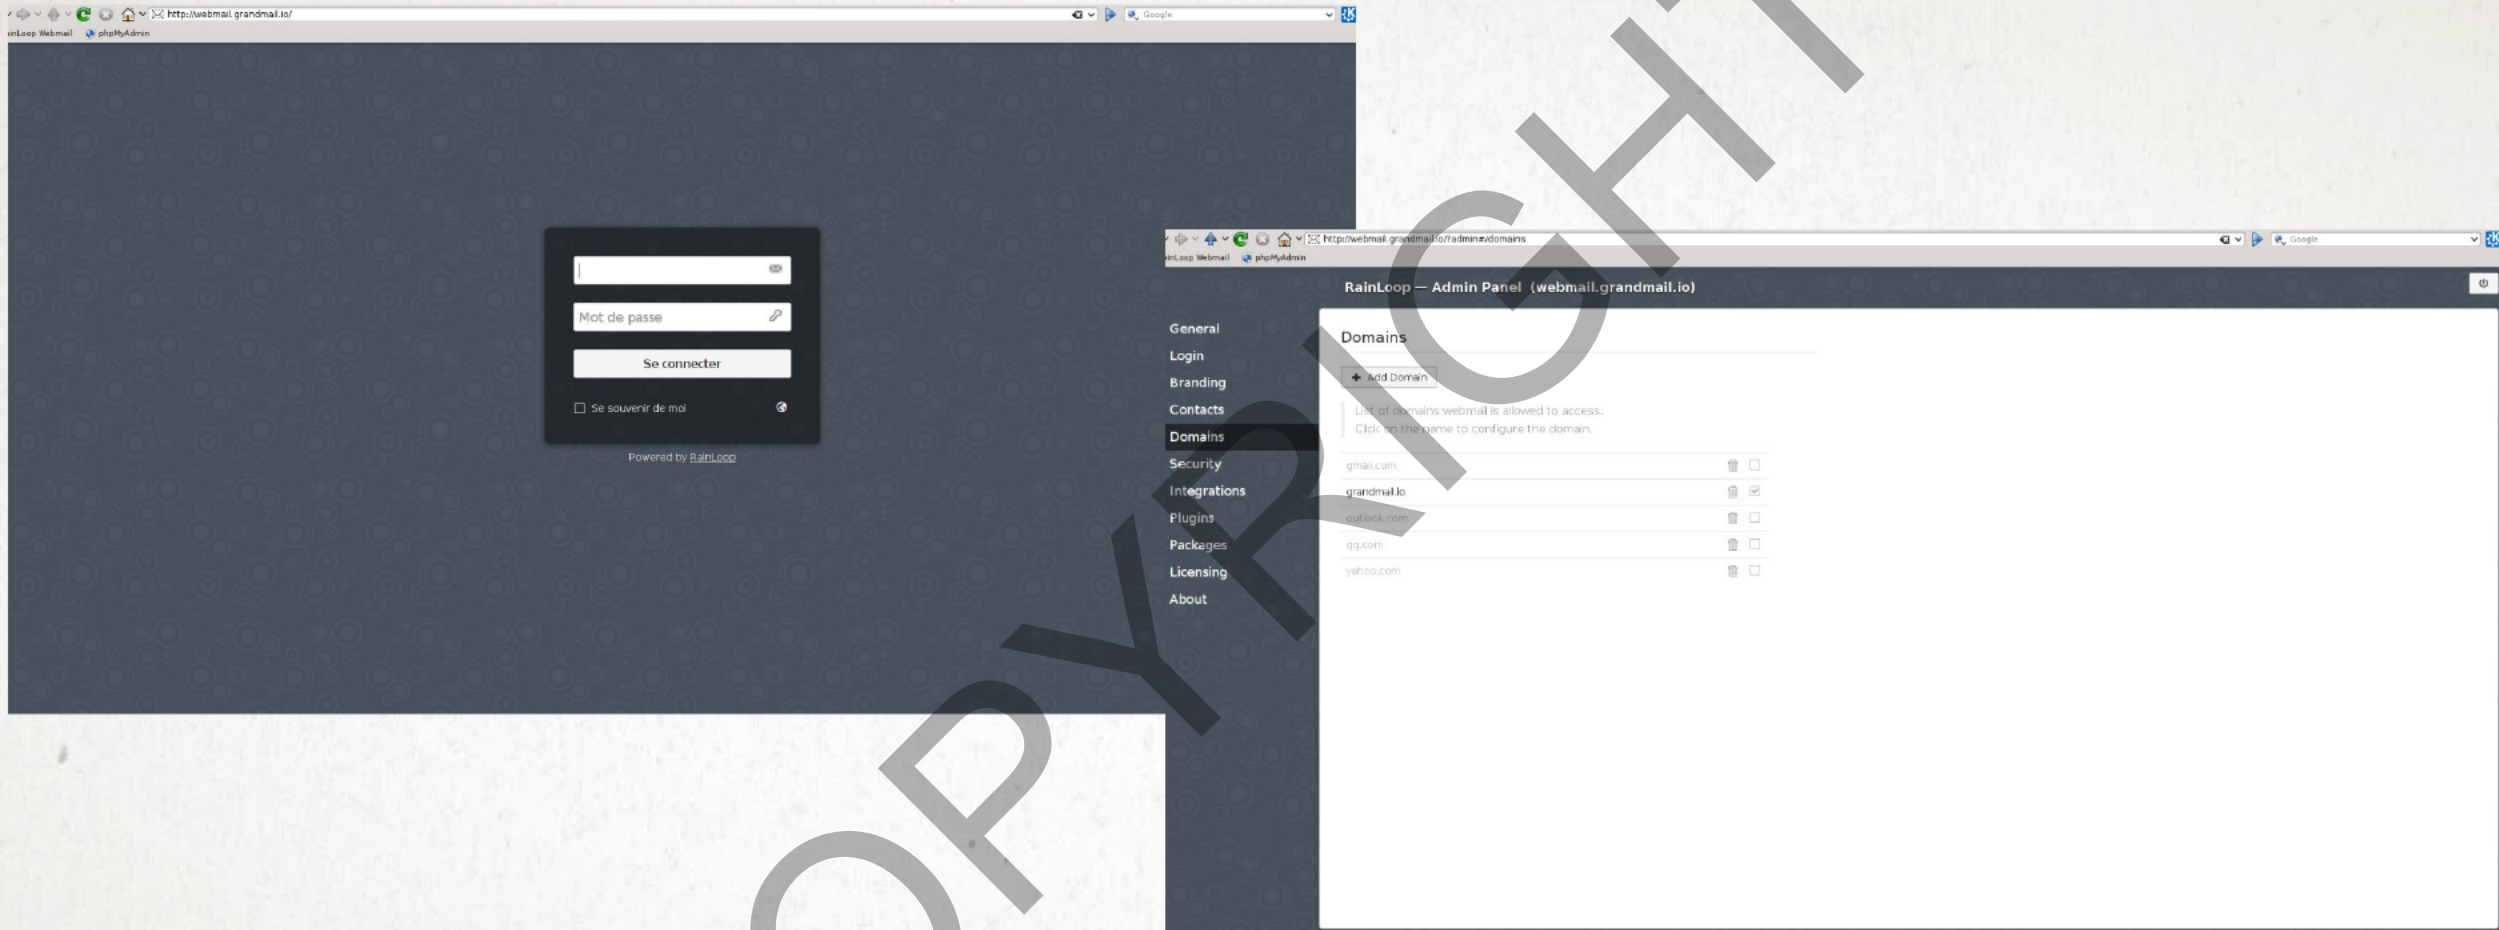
http://webmail.grandmail.io/
Google
ainLoop Webmail phpMyAdmin

Mot de passe
Se connecter
Se souvenir de moi
Powered by RainLoop

http://webmail.grandmail.io/?admin#/domains
Google
ainLoop Webmail phpMyAdmin

RainLoop — Admin Panel (webmail.grandmail.io)

General
Login
Branding
Contacts
Domains
Security
Integrations
Plugins
Packages
Licensing
About

Domains
Add Domain
List of domains webmail is allowed to access.
Click on the name to configure the domain.

gmail.com
grandmail.io
outlook.com
qq.com
yahoo.com

COPYRIGHT